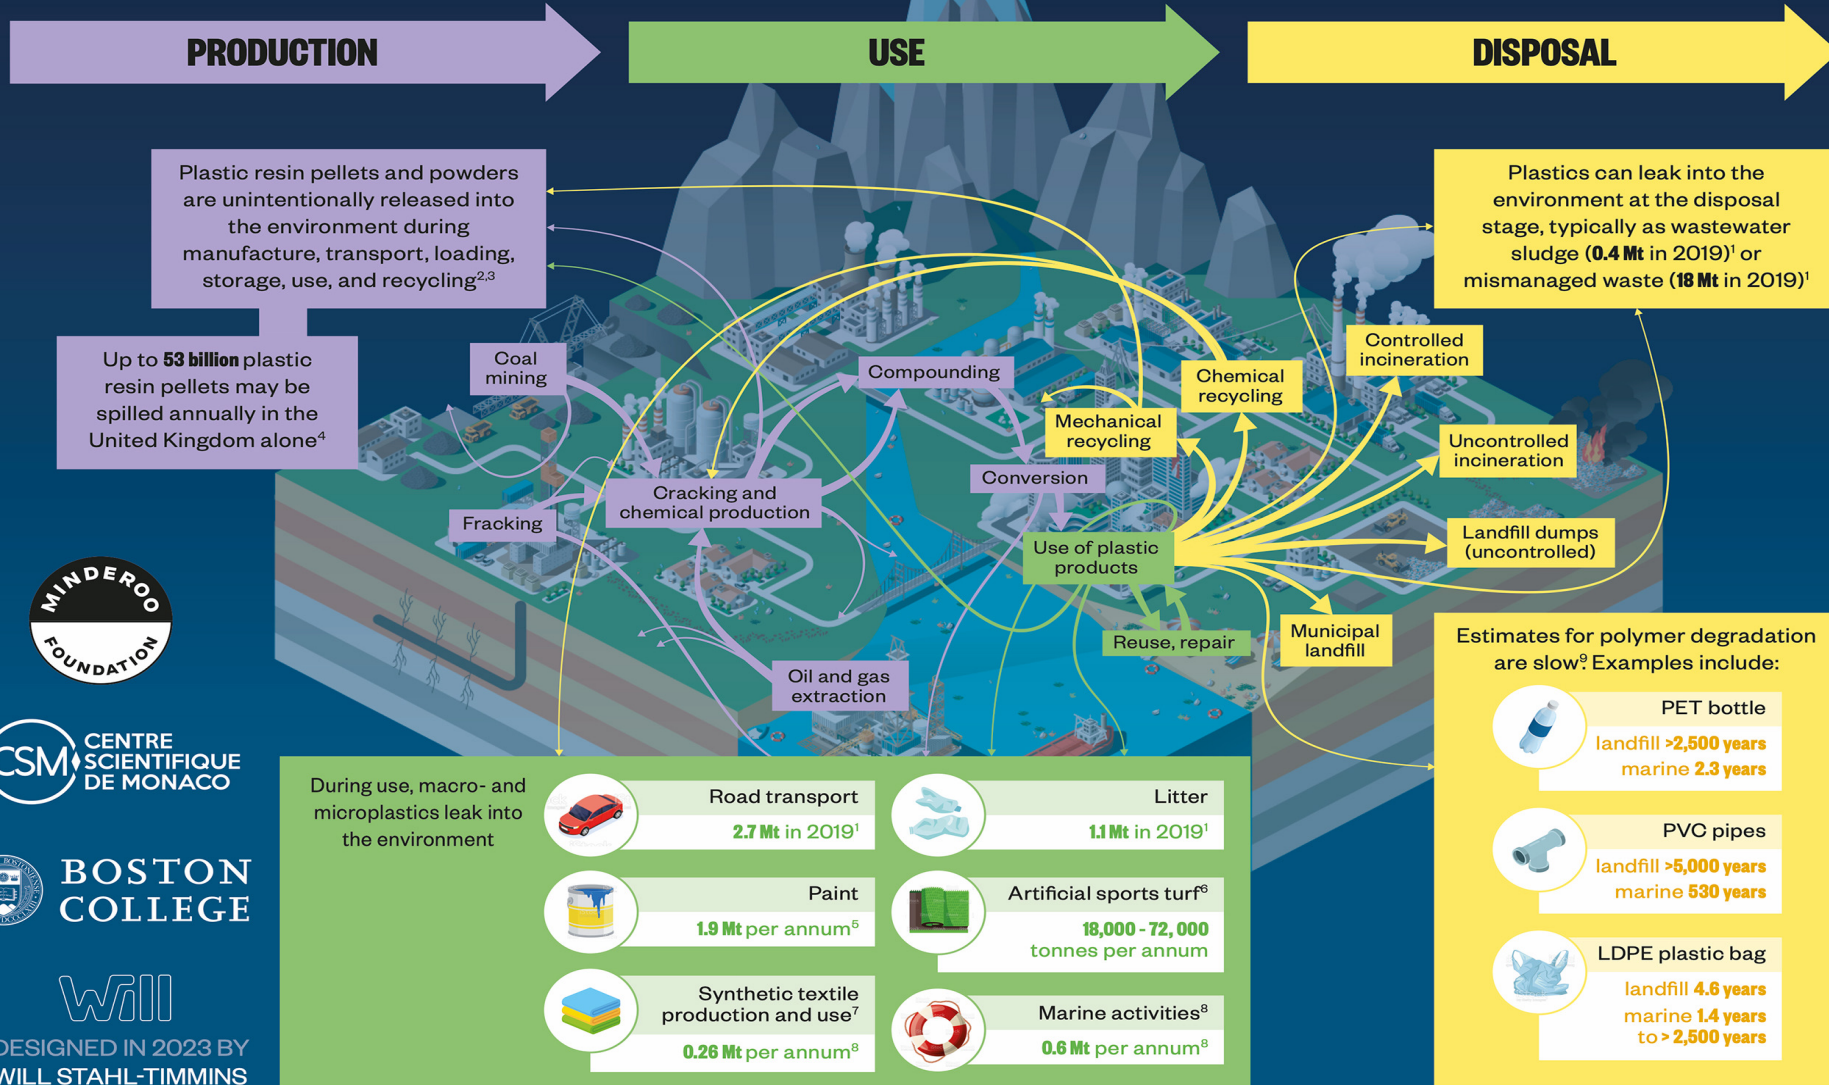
PRODUCTION

USE

DISPOSAL

Plastic resin pellets and powders are unintentionally released into the environment during manufacture, transport, loading, storage, use, and recycling$^{2,3}$

Up to **53 billion** plastic resin pellets may be spilled annually in the United Kingdom alone$^{4}$

Coal mining

Fracking

Cracking and chemical production

Compounding

Oil and gas extraction

Conversion

Mechanical recycling

Chemical recycling

Use of plastic products

Reuse, repair

Controlled incineration

Uncontrolled incineration

Landfill dumps (uncontrolled)

Municipal landfill

Plastics can leak into the environment at the disposal stage, typically as wastewater sludge (**0.4 Mt** in 2019)$^{1}$ or mismanaged waste (**18 Mt** in 2019)$^{1}$

MINDEROO FOUNDATION

CENTRE SCIENTIFIQUE DE MONACO

BOSTON COLLEGE

Will

DESIGNED IN 2023 BY WILL STAHL-TIMMINS

During use, macro- and microplastics leak into the environment

Road transport
**2.7 Mt** in 2019$^{1}$

Litter
**1.1 Mt** in 2019$^{1}$

Paint
**1.9 Mt** per annum$^{5}$

Artificial sports turf$^{6}$
**18,000 - 72, 000** tonnes per annum

Synthetic textile production and use$^{7}$
**0.26 Mt** per annum$^{8}$

Marine activities$^{8}$
**0.6 Mt** per annum$^{8}$

Estimates for polymer degradation are slow$^{9}$. Examples include:

PET bottle
landfill **>2,500 years**
marine **2.3 years**

PVC pipes
landfill **>5,000 years**
marine **530 years**

LDPE plastic bag
landfill **4.6 years**
marine **1.4 years** to **> 2,500 years**